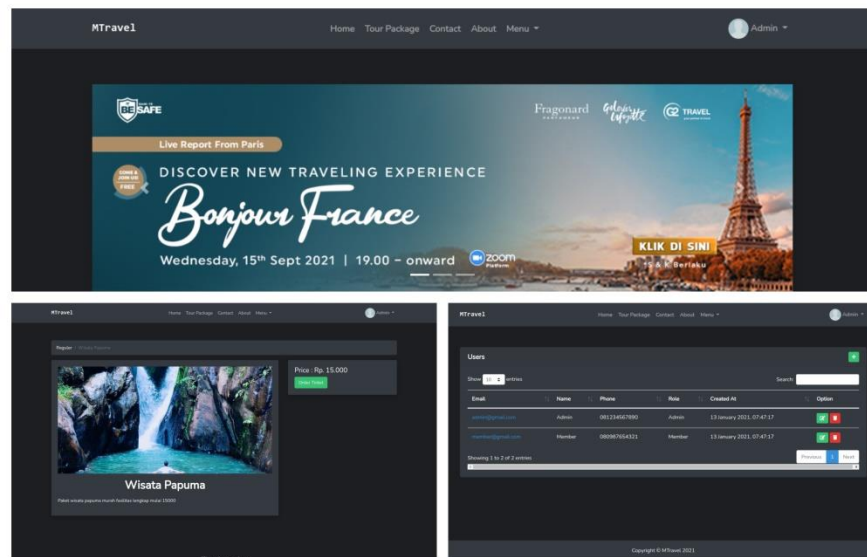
MTravel

Home Tour Package Contact About Menu ▾

Admin ▾

BE SAFE

Fragonard Galeries Lafayette TRAVEL

Live Report From Paris

COME & JOIN US FREE

DISCOVER NEW TRAVELING EXPERIENCE

Bonjour France

Wednesday, $15^{th}$ Sept 2021 | 19.00 – onward zoom

KLIK DI SINI

S & K Berlaku

MTravel

Home Tour Package Contact About Menu ▾

Admin ▾

Register / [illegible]

Price : Rp. 15.000

Order Ticket

Wisata Papuma

Paket wisata papuma murah fasilitas lengkap mulai 15000

MTravel

Home Tour Package Contact About Menu ▾

Admin ▾

Users

Show 10 entries

Search:

| Email | Name | Phone | Role | Created At | Option |
|---|---|---|---|---|---|
| admin@gmail.com | Admin | 081234567890 | Admin | 13 January 2021, 07:47:17 | |
| member@gmail.com | Member | 080987654321 | Member | 13 January 2021, 07:47:17 | |

Showing 1 to 2 of 2 entries

Previous 1 Next

Copyright © MTravel 2021